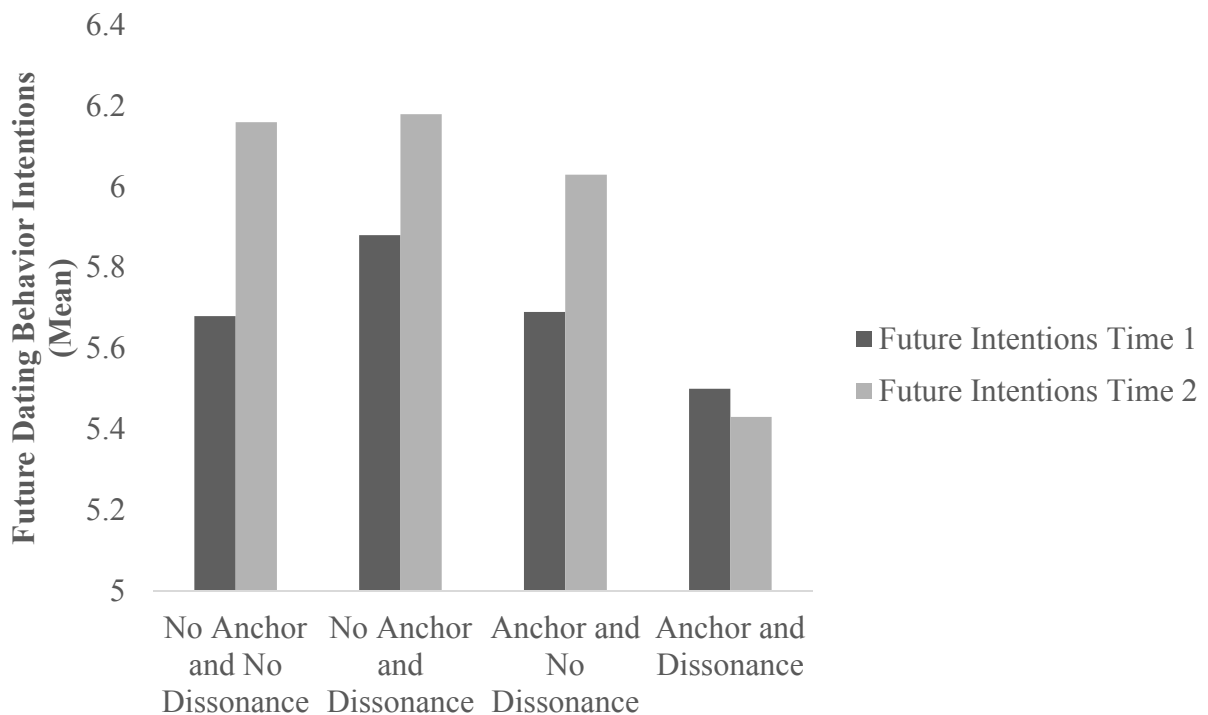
Future Dating Behavior Intentions (Mean)

6.4
6.2
6
5.8
5.6
5.4
5.2
5

No Anchor and No Dissonance
No Anchor and Dissonance
Anchor and No Dissonance
Anchor and Dissonance

Future Intentions Time 1
Future Intentions Time 2